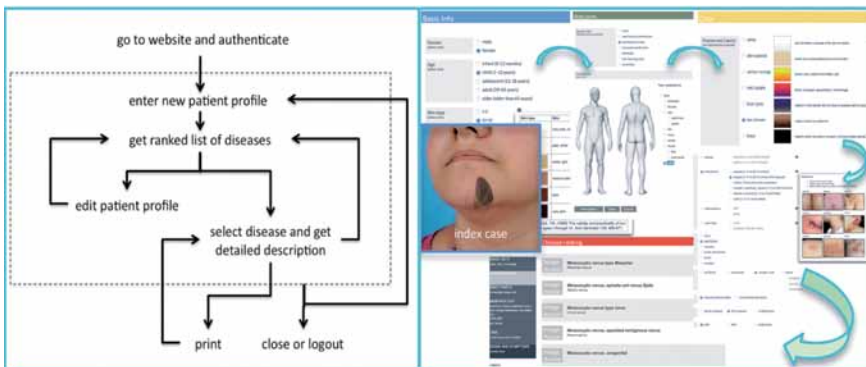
go to website and authenticate

enter new patient profile

get ranked list of diseases

edit patient profile

select disease and get detailed description

print

close or logout

Basic Info

index case

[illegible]